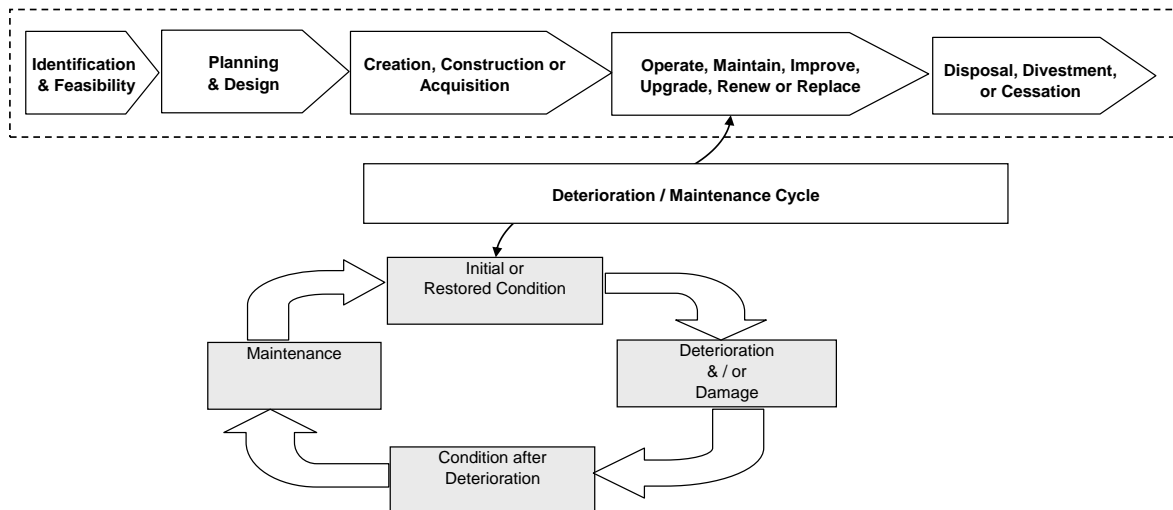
Identification & Feasibility

Planning & Design

Creation, Construction or Acquisition

Operate, Maintain, Improve, Upgrade, Renew or Replace

Disposal, Divestment, or Cessation

Deterioration / Maintenance Cycle

Initial or Restored Condition

Deterioration & / or Damage

Condition after Deterioration

Maintenance